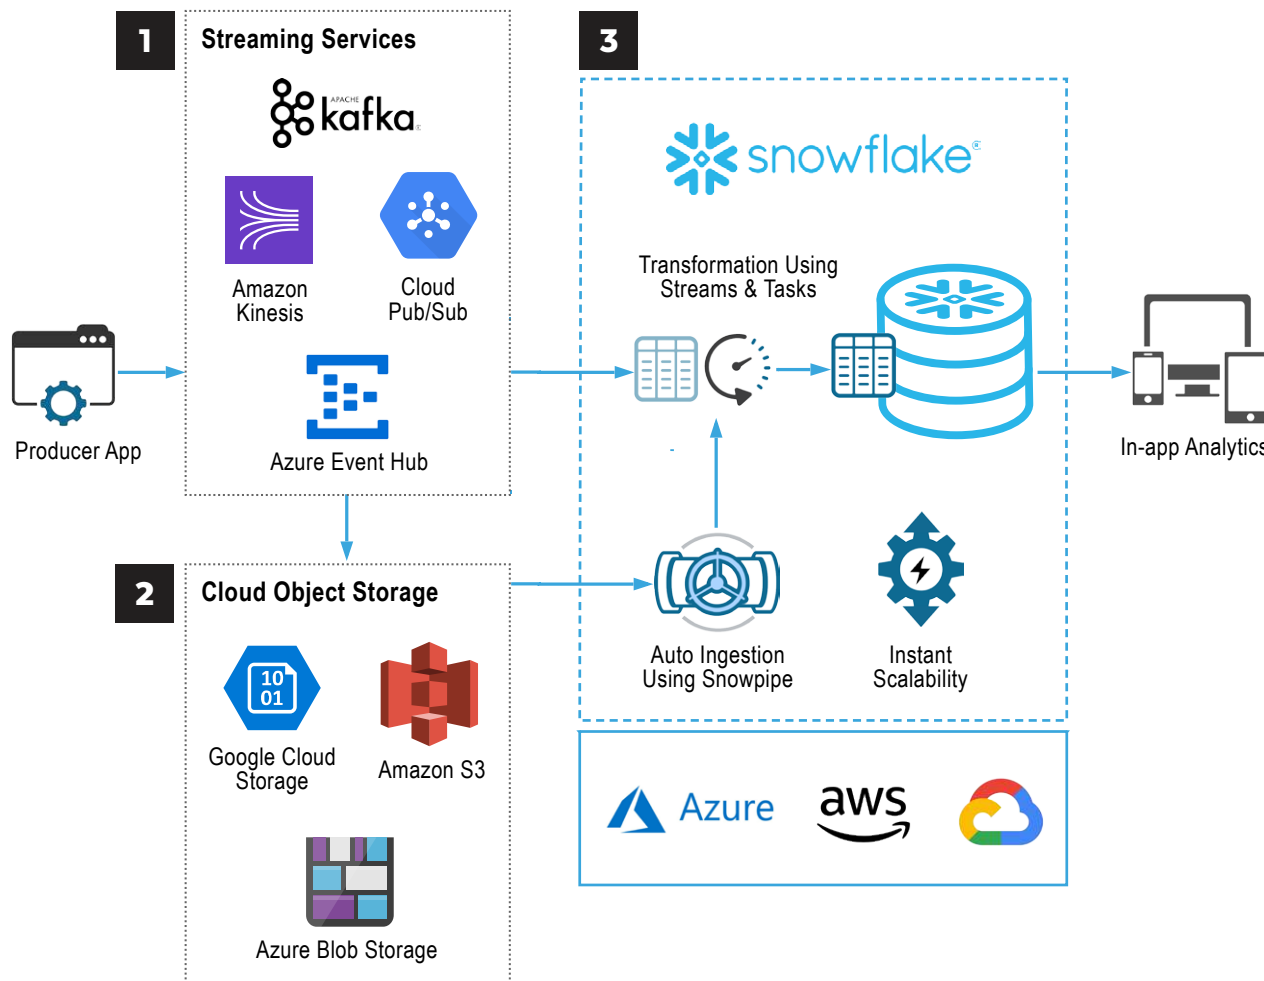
1

Streaming Services

APACHE kafka

Amazon Kinesis

Cloud Pub/Sub

Azure Event Hub

Producer App

2

Cloud Object Storage

10 01

Google Cloud Storage

Amazon S3

Azure Blob Storage

3

snowflake

Transformation Using Streams & Tasks

Auto Ingestion Using Snowpipe

Instant Scalability

Azure

aws

In-app Analytics